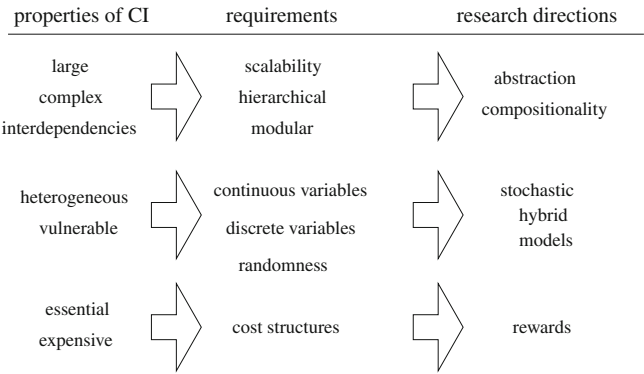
| properties of CI | requirements | research directions |
|---|---|---|
| large<br>complex<br>interdependencies | scalability<br>hierarchical<br>modular | abstraction<br>compositionality |
| heterogeneous<br>vulnerable | continuous variables<br>discrete variables<br>randomness | stochastic<br>hybrid<br>models |
| essential<br>expensive | cost structures | rewards |